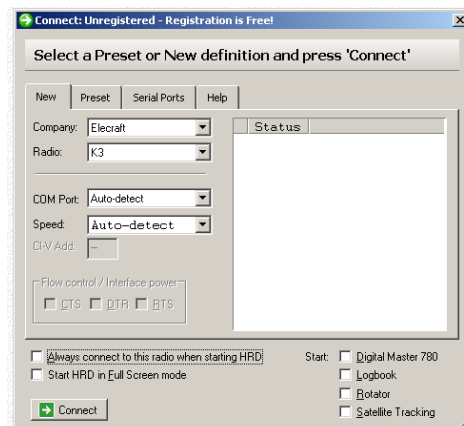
Connect: Unregistered - Registration is Free!

Select a Preset or New definition and press 'Connect'

New | Preset | Serial Ports | Help

Company: Elecraft
Radio: K3

COM Port: Auto-detect
Speed: Auto-detect
CI-V Add: --

Flow control / Interface power
CTS DTR RTS

Status

Always connect to this radio when starting HRD
Start HRD in Full Screen mode

Connect

Start: Digital Master 780
Logbook
Rotator
Satellite Tracking